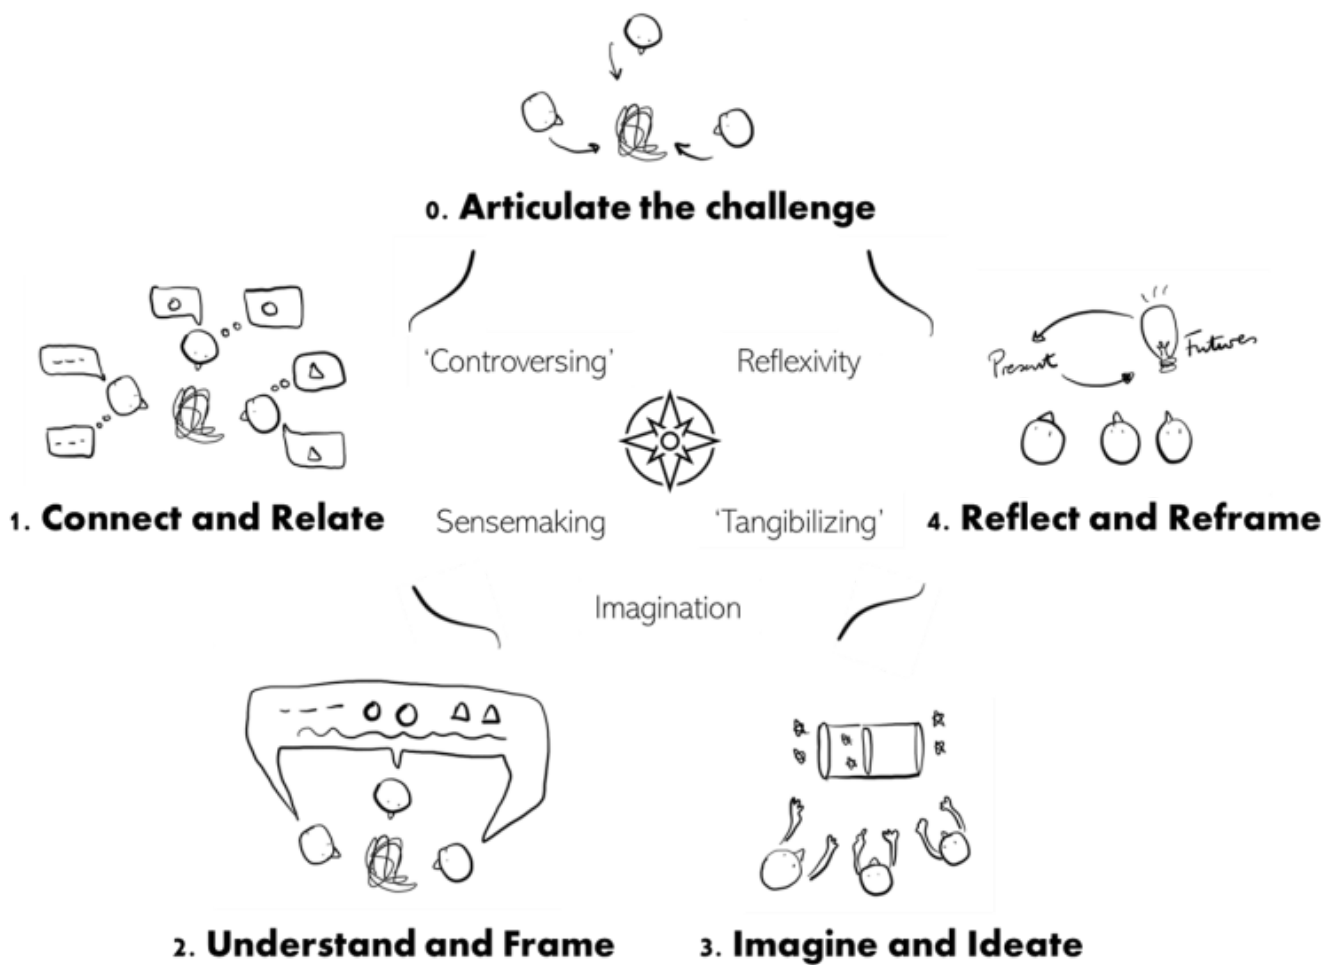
0. Articulate the challenge

'Controversing'

Reflexivity

Present

Futures

1. Connect and Relate

Sensemaking

'Tangibilizing'

4. Reflect and Reframe

Imagination

2. Understand and Frame

3. Imagine and Ideate